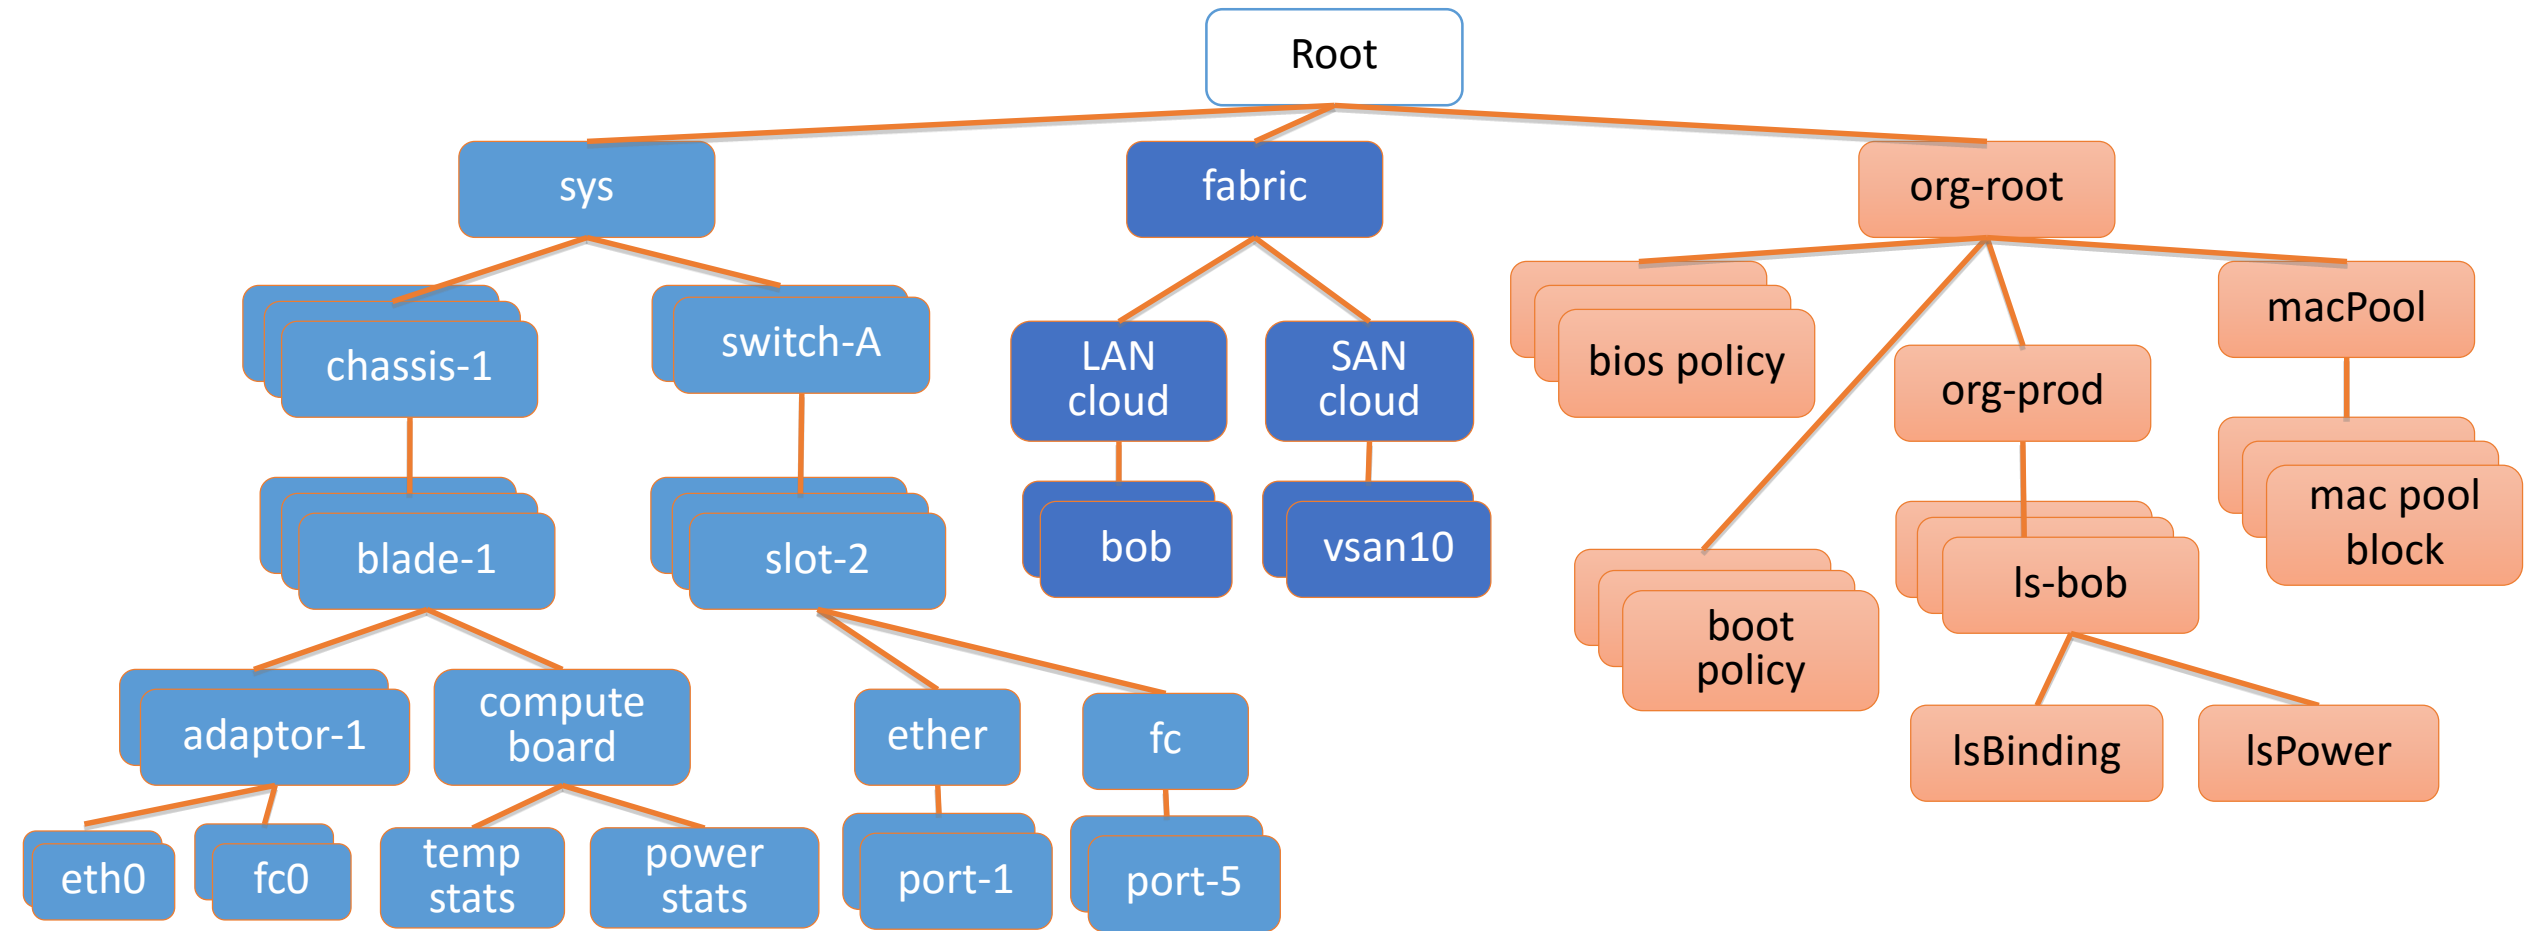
Root

sys

fabric

org-root

chassis-1

switch-A

LAN cloud

SAN cloud

bios policy

macPool

org-prod

blade-1

slot-2

bob

vsan10

mac pool block

ls-bob

boot policy

adaptor-1

compute board

ether

fc

lsBinding

lsPower

eth0

fc0

temp stats

power stats

port-1

port-5